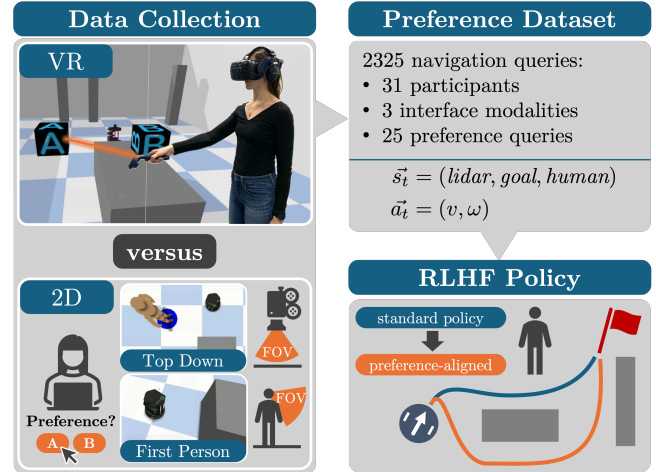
Data Collection

VR

A

B

versus

2D

Preference?

A B

Top Down

FOV

First Person

FOV

Preference Dataset

2325 navigation queries:
• 31 participants
• 3 interface modalities
• 25 preference queries

$\vec{s_t} = (lidar, goal, human)$
$\vec{a_t} = (v, \omega)$

RLHF Policy

standard policy

preference-aligned